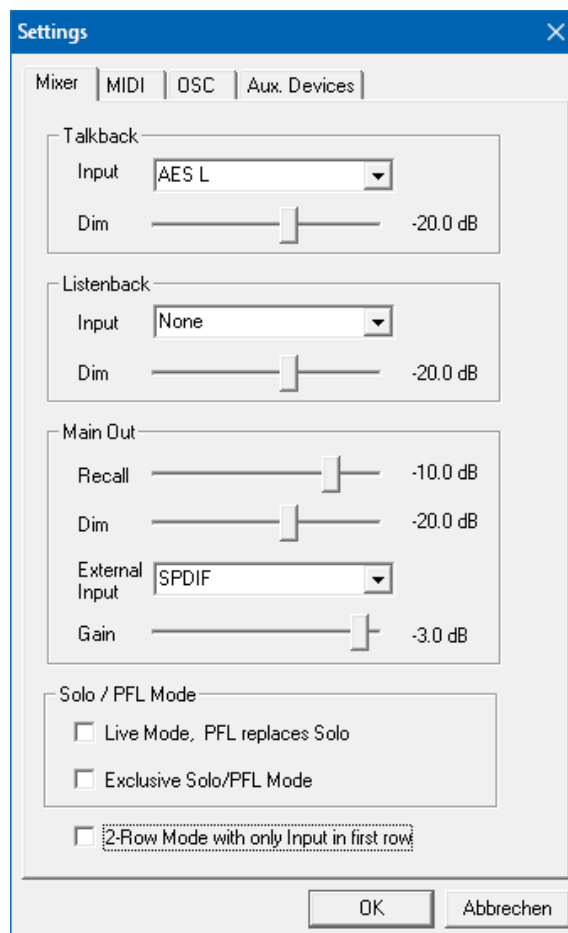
Settings

Mixer | MIDI | OSC | Aux. Devices

Talkback
Input AES L
Dim -20.0 dB

Listenback
Input None
Dim -20.0 dB

Main Out
Recall -10.0 dB
Dim -20.0 dB
External Input SPDIF
Gain -3.0 dB

Solo / PFL Mode
Live Mode, PFL replaces Solo
Exclusive Solo/PFL Mode

2-Row Mode with only Input in first row

OK Abbrechen